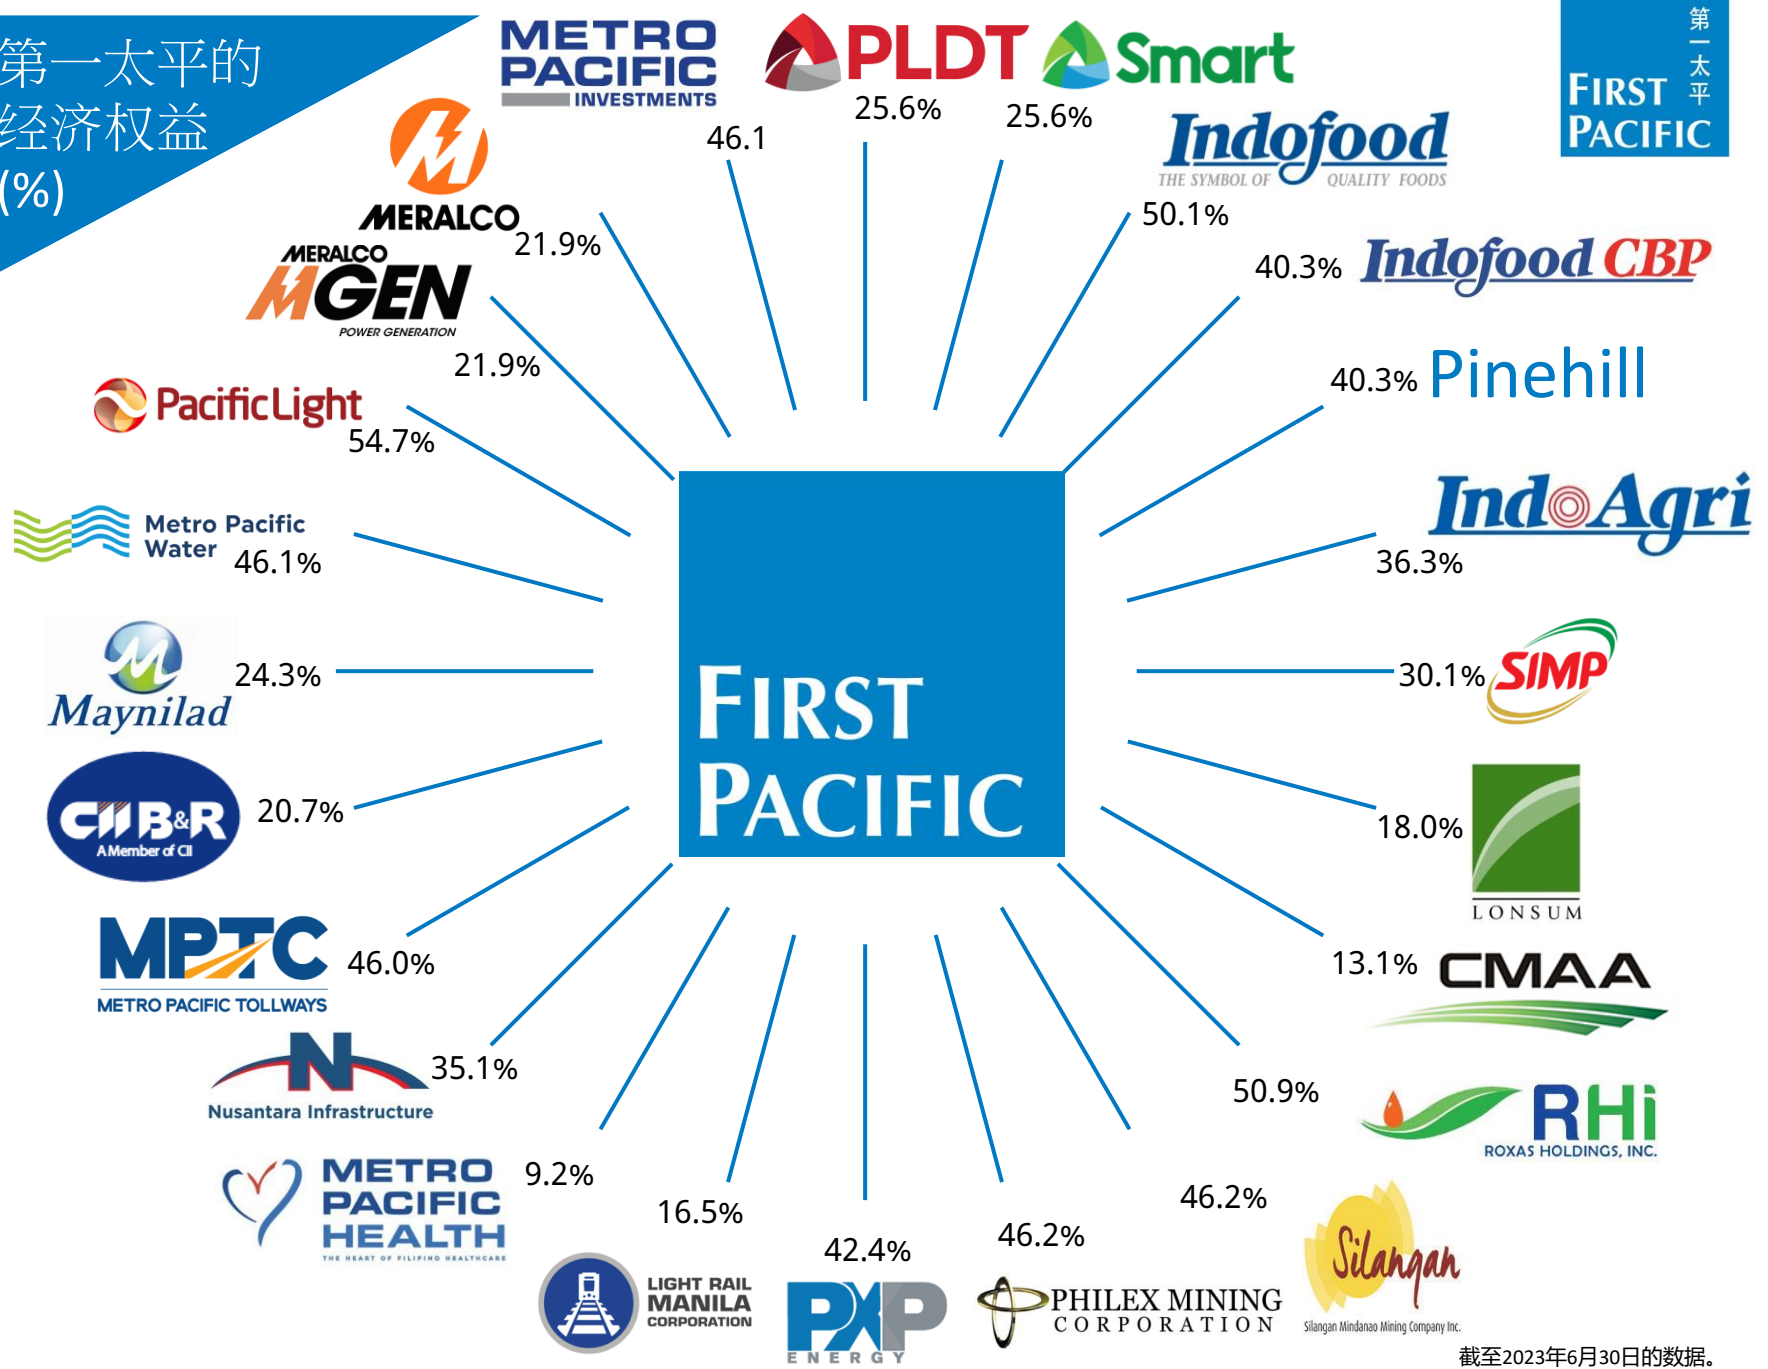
第一太平的经济权益(%)

METRO PACIFIC INVESTMENTS
46.1

PLDT
25.6%

Smart
25.6%

第一太平 FIRST PACIFIC

Indofood THE SYMBOL OF QUALITY FOODS
50.1%

Indofood CBP
40.3%

Pinehill
40.3%

IndoAgri
36.3%

SIMP
30.1%

LONSUM
18.0%

CMAA
13.1%

RHI ROXAS HOLDINGS, INC.
50.9%

Silangan Silangan Mindanao Mining Company Inc.
46.2%

PHILEX MINING CORPORATION
46.2%

PXP ENERGY
42.4%

LIGHT RAIL MANILA CORPORATION
16.5%

METRO PACIFIC HEALTH THE HEART OF FILIPINO HEALTHCARE
9.2%

Nusantara Infrastructure
35.1%

MPTC METRO PACIFIC TOLLWAYS
46.0%

CIIB&R A Member of CII
20.7%

Maynilad
24.3%

Metro Pacific Water
46.1%

PacificLight
54.7%

MERALCO MGEN POWER GENERATION
21.9%

MERALCO
21.9%

FIRST PACIFIC

截至2023年6月30日的数据。